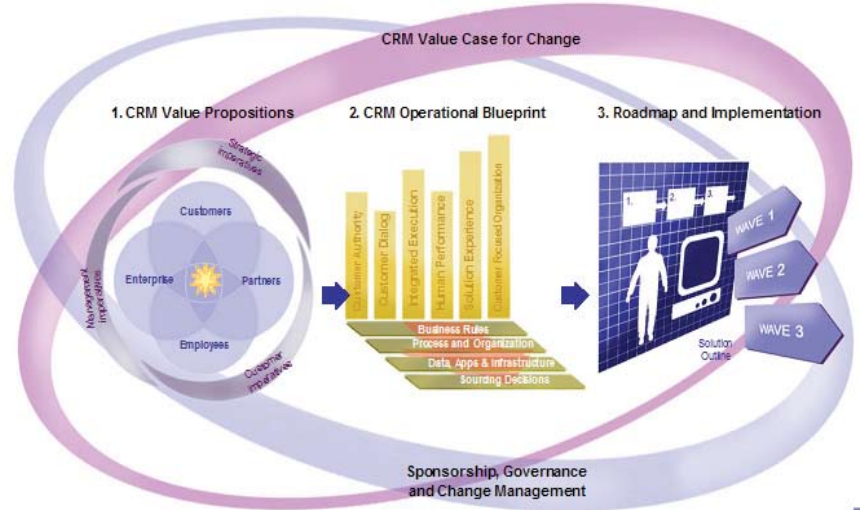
CRM Value Case for Change

1. CRM Value Propositions

Strategic imperatives

Customers

Enterprise

Partners

Employees

Management imperatives

Customer imperatives

2. CRM Operational Blueprint

Customer Authority

Customer Dialog

Integrated Execution

Human Performance

Solution Experience

Customer Focused Organization

Business Rules

Process and Organization

Data, Apps & Infrastructure

Sourcing Decisions

3. Roadmap and Implementation

1.

2.

3.

WAVE 1

WAVE 2

WAVE 3

Solution Outline

Sponsorship, Governance and Change Management